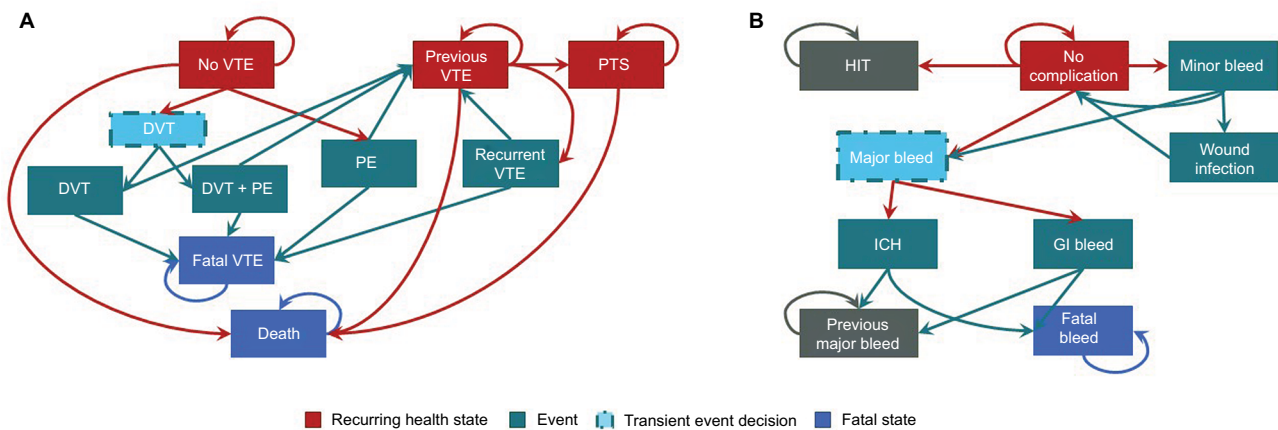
A

No VTE

Previous VTE

PTS

DVT

DVT

DVT + PE

PE

Recurrent VTE

Fatal VTE

Death

B

HIT

No complication

Minor bleed

Major bleed

Wound infection

ICH

GI bleed

Previous major bleed

Fatal bleed

Recurring health state Event Transient event decision Fatal state